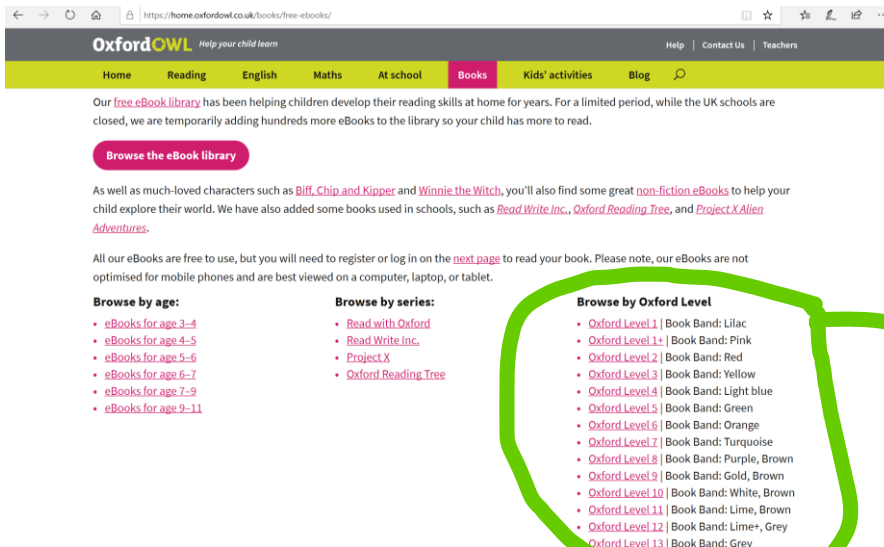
https://home.oxfordowl.co.uk/books/free-ebooks/

Oxford OWL Help your child learn

Help | Contact Us | Teachers

Home Reading English Maths At school Books Kids' activities Blog

Our free eBook library has been helping children develop their reading skills at home for years. For a limited period, while the UK schools are closed, we are temporarily adding hundreds more eBooks to the library so your child has more to read.

Browse the eBook library

As well as much-loved characters such as Biff, Chip and Kipper and Winnie the Witch, you'll also find some great non-fiction eBooks to help your child explore their world. We have also added some books used in schools, such as Read Write Inc., Oxford Reading Tree, and Project X Alien Adventures.

All our eBooks are free to use, but you will need to register or log in on the next page to read your book. Please note, our eBooks are not optimised for mobile phones and are best viewed on a computer, laptop, or tablet.

Browse by age:
- eBooks for age 3–4
- eBooks for age 4–5
- eBooks for age 5–6
- eBooks for age 6–7
- eBooks for age 7–9
- eBooks for age 9–11

Browse by series:
- Read with Oxford
- Read Write Inc.
- Project X
- Oxford Reading Tree

Browse by Oxford Level
- Oxford Level 1 | Book Band: Lilac
- Oxford Level 1+ | Book Band: Pink
- Oxford Level 2 | Book Band: Red
- Oxford Level 3 | Book Band: Yellow
- Oxford Level 4 | Book Band: Light blue
- Oxford Level 5 | Book Band: Green
- Oxford Level 6 | Book Band: Orange
- Oxford Level 7 | Book Band: Turquoise
- Oxford Level 8 | Book Band: Purple, Brown
- Oxford Level 9 | Book Band: Gold, Brown
- Oxford Level 10 | Book Band: White, Brown
- Oxford Level 11 | Book Band: Lime, Brown
- Oxford Level 12 | Book Band: Lime+, Grey
- Oxford Level 13 | Book Band: Grey